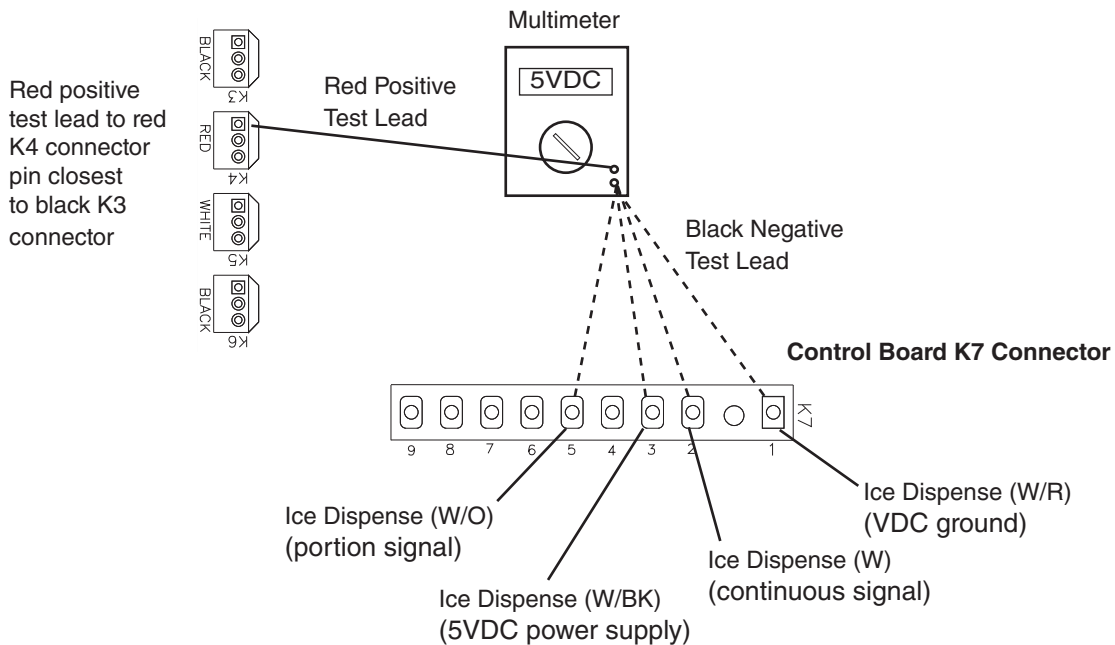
Multimeter

5VDC

Red positive test lead to red K4 connector pin closest to black K3 connector

Red Positive Test Lead

BLACK
K3

RED
K4

WHITE
K5

BLACK
K6

Black Negative Test Lead

Control Board K7 Connector

9 8 7 6 5 4 3 2 1 K7

Ice Dispense (W/O)
(portion signal)

Ice Dispense (W/BK)
(5VDC power supply)

Ice Dispense (W)
(continuous signal)

Ice Dispense (W/R)
(VDC ground)